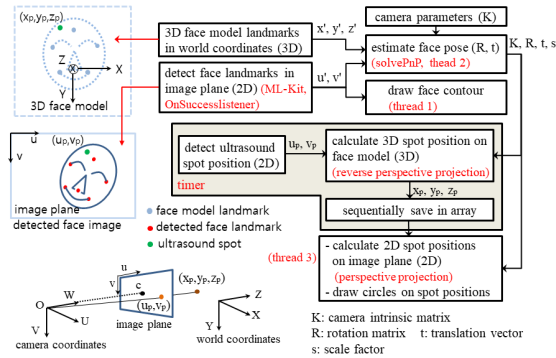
$(x_p, y_p, z_p)$

Z
X
Y

3D face model

3D face model landmarks in world coordinates (3D)

x', y', z'

camera parameters (K)

estimate face pose (R, t)
(solvePnP, thead 2)

K, R, t, s

detect face landmarks in image plane (2D) (ML-Kit, OnSuccesslistener)

u', v'

draw face contour
(thread 1)

u
v
$(u_p, v_p)$

image plane
detected face image

detect ultrasound spot position (2D)

$u_p$, $v_p$

calculate 3D spot position on face model (3D)
(reverse perspective projection)

timer

$x_p$, $y_p$, $z_p$

sequentially save in array

face model landmark
detected face landmark
ultrasound spot

(thread 3)

- calculate 2D spot positions on image plane (2D)
(perspective projection)
- draw circles on spot positions

u
v
c
$(x_p, y_p, z_p)$
$(u_p, v_p)$
O
W
U
V
image plane
Z
X
Y
camera coordinates
world coordinates

K: camera intrinsic matrix
R: rotation matrix t: translation vector
s: scale factor